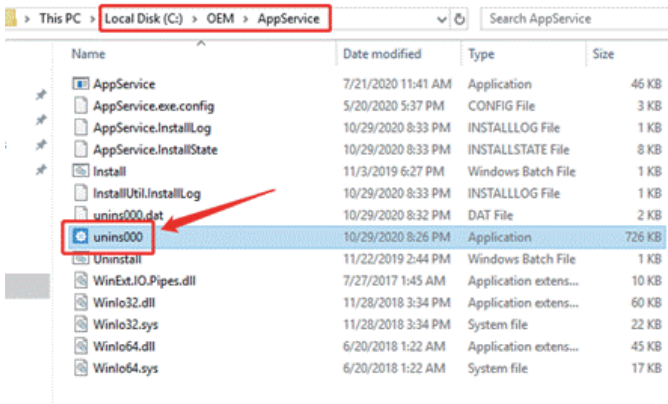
This PC > Local Disk (C:) > OEM > AppService

Search AppService

| Name | Date modified | Type | Size |
|---|---|---|---|
| AppService | 7/21/2020 11:41 AM | Application | 46 KB |
| AppService.exe.config | 5/20/2020 5:37 PM | CONFIG File | 3 KB |
| AppService.InstallLog | 10/29/2020 8:33 PM | INSTALLLOG File | 1 KB |
| AppService.InstallState | 10/29/2020 8:33 PM | INSTALLSTATE File | 8 KB |
| Install | 11/3/2019 6:27 PM | Windows Batch File | 1 KB |
| InstallUtil.InstallLog | 10/29/2020 8:33 PM | INSTALLLOG File | 1 KB |
| unins000.dat | 10/29/2020 8:32 PM | DAT File | 2 KB |
| unins000 | 10/29/2020 8:26 PM | Application | 726 KB |
| Uninstall | 11/22/2019 2:44 PM | Windows Batch File | 1 KB |
| WinExt.IO.Pipes.dll | 7/27/2017 1:45 AM | Application extens... | 10 KB |
| Winlo32.dll | 11/28/2018 3:34 PM | Application extens... | 60 KB |
| Winlo32.sys | 11/28/2018 3:34 PM | System file | 22 KB |
| Winlo64.dll | 6/20/2018 1:22 AM | Application extens... | 45 KB |
| Winlo64.sys | 6/20/2018 1:22 AM | System file | 17 KB |